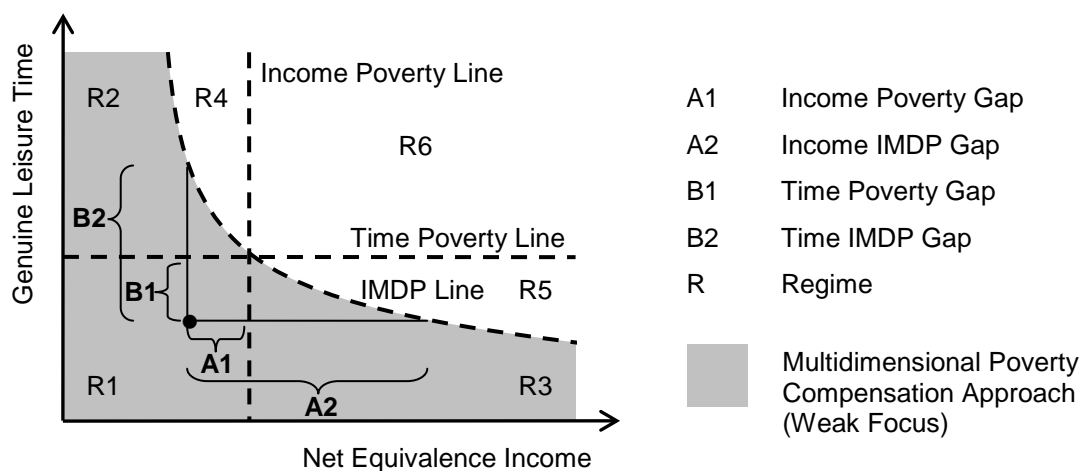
Genuine Leisure Time

R2
R4
Income Poverty Line
R6
B2
Time Poverty Line
B1
IMDP Line
R5
A1
R1
A2
R3

Net Equivalence Income

A1 Income Poverty Gap
A2 Income IMDP Gap
B1 Time Poverty Gap
B2 Time IMDP Gap
R Regime

Multidimensional Poverty Compensation Approach (Weak Focus)